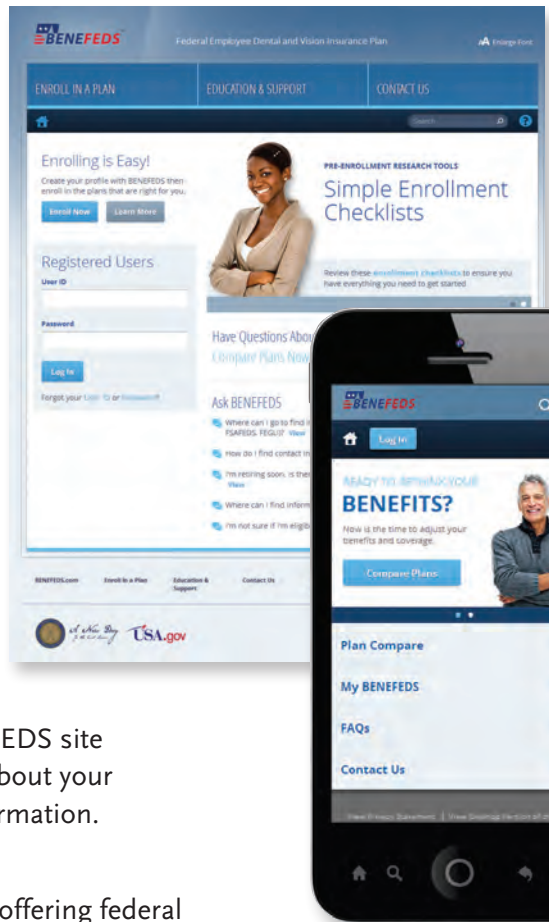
BENEFEDS

Federal Employee Dental and Vision Insurance Plan

A Enlarge Font

ENROLL IN A PLAN

EDUCATION & SUPPORT

CONTACT US

Search

Enrolling is Easy!

Create your profile with BENEFEDS then enroll in the plans that are right for you.

Enroll Now

Learn More

PRE-ENROLLMENT RESEARCH TOOLS

Simple Enrollment Checklists

Review these enrollment checklists to ensure you have everything you need to get started

Registered Users

User ID

Password

Log In

Forgot your User ID or Password?

Have Questions Abou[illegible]

Compare Plans Now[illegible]

Ask BENEFEDS

Where can I go to find i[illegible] FSAFEDS, FEGLI? View

How do I find contact in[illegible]

I'm retiring soon, is the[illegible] View

Where can I find inform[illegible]

I'm not sure if I'm eligib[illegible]

BENEFEDS.com

Enroll in a Plan

Education & Support

Contact Us

USA.gov

BENEFEDS

Log In

READY TO REVAMP YOUR

BENEFITS?

Now is the time to adjust your benefits and coverage.

Compare Plans

Plan Compare

My BENEFEDS

FAQs

Contact Us

View Privacy Statement | View Desktop Version of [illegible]

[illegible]EDS site
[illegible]bout your
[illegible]rmation.

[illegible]offering federal